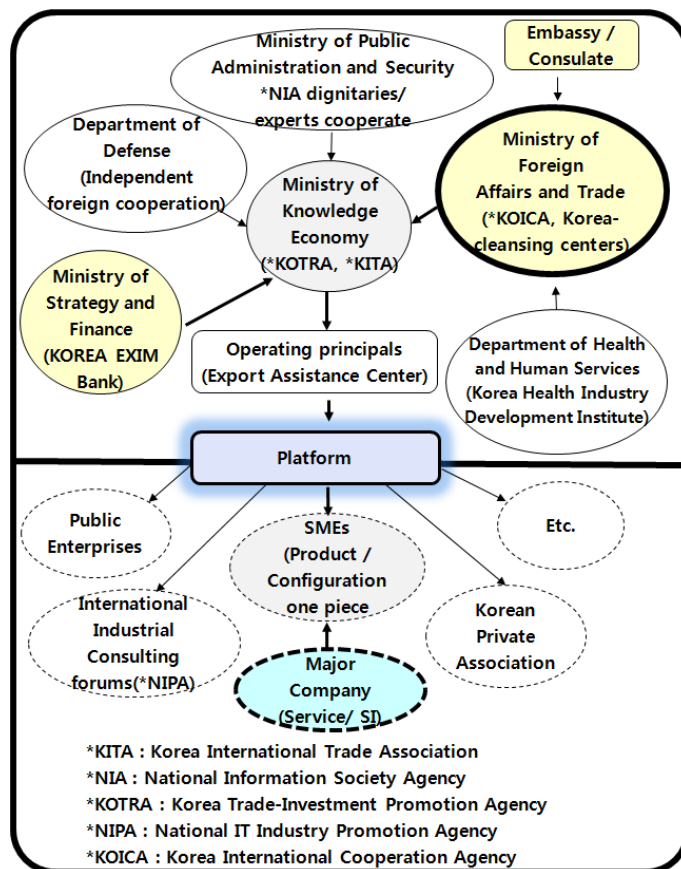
Ministry of Public Administration and Security *NIA dignitaries/ experts cooperate

Embassy / Consulate

Department of Defense (Independent foreign cooperation)

Ministry of Knowledge Economy (*KOTRA, *KITA)

Ministry of Foreign Affairs and Trade (*KOICA, Korea-cleansing centers)

Ministry of Strategy and Finance (KOREA EXIM Bank)

Operating principals (Export Assistance Center)

Department of Health and Human Services (Korea Health Industry Development Institute)

Platform

Public Enterprises

SMEs (Product / Configuration one piece

Etc.

International Industrial Consulting forums(*NIPA)

Korean Private Association

Major Company (Service/ SI)

*KITA : Korea International Trade Association
*NIA : National Information Society Agency
*KOTRA : Korea Trade-Investment Promotion Agency
*NIPA : National IT Industry Promotion Agency
*KOICA : Korea International Cooperation Agency